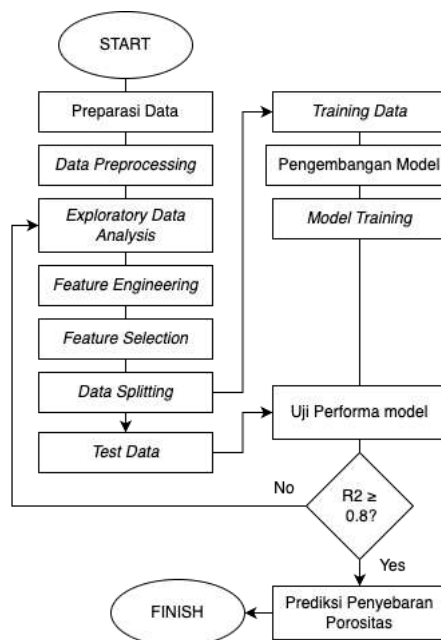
START

Preparasi Data

Data Preprocessing

Exploratory Data Analysis

Feature Engineering

Feature Selection

Data Splitting

Test Data

Training Data

Pengembangan Model

Model Training

Uji Performa model

No

R2 ≥ 0.8?

Yes

Prediksi Penyebaran Porositas

FINISH